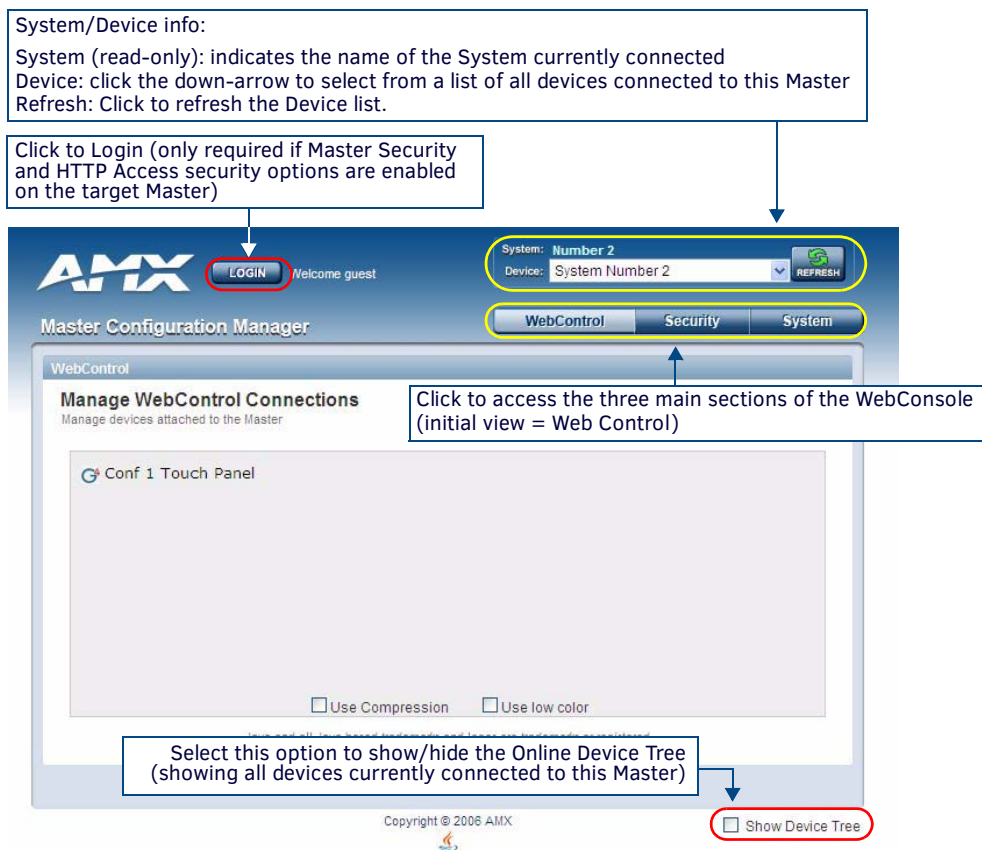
System/Device info:

System (read-only): indicates the name of the System currently connected
Device: click the down-arrow to select from a list of all devices connected to this Master
Refresh: Click to refresh the Device list.

Click to Login (only required if Master Security and HTTP Access security options are enabled on the target Master)

AMX

LOGIN Welcome guest

System: Number 2
Device: System Number 2

REFRESH

Master Configuration Manager

WebControl Security System

WebControl

Manage WebControl Connections
Manage devices attached to the Master

Click to access the three main sections of the WebConsole (initial view = Web Control)

Conf 1 Touch Panel

Use Compression Use low color

Select this option to show/hide the Online Device Tree (showing all devices currently connected to this Master)

Copyright © 2006 AMX

Show Device Tree